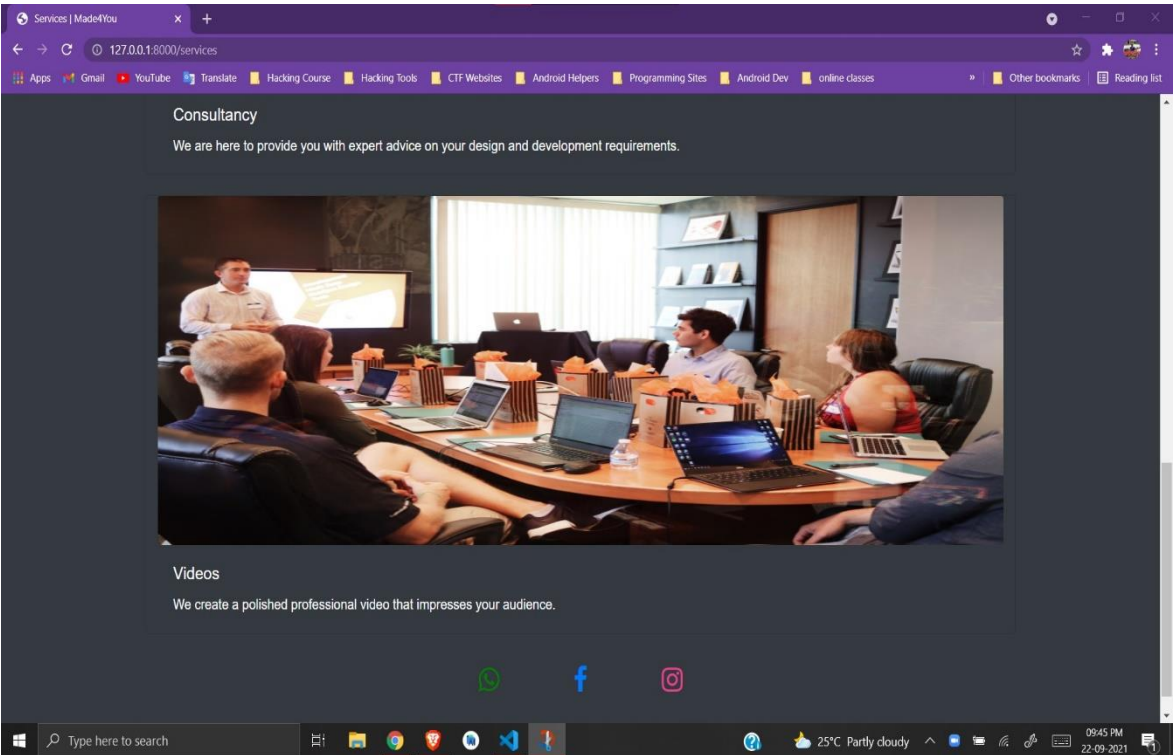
Services | Made4You

127.0.0.1:8000/services

Apps Gmail YouTube Translate Hacking Course Hacking Tools CTF Websites Android Helpers Programming Sites Android Dev online classes » Other bookmarks Reading list

Consultancy

We are here to provide you with expert advice on your design and development requirements.

Videos

We create a polished professional video that impresses your audience.

Type here to search

25°C Partly cloudy

09:45 PM
22-09-2021